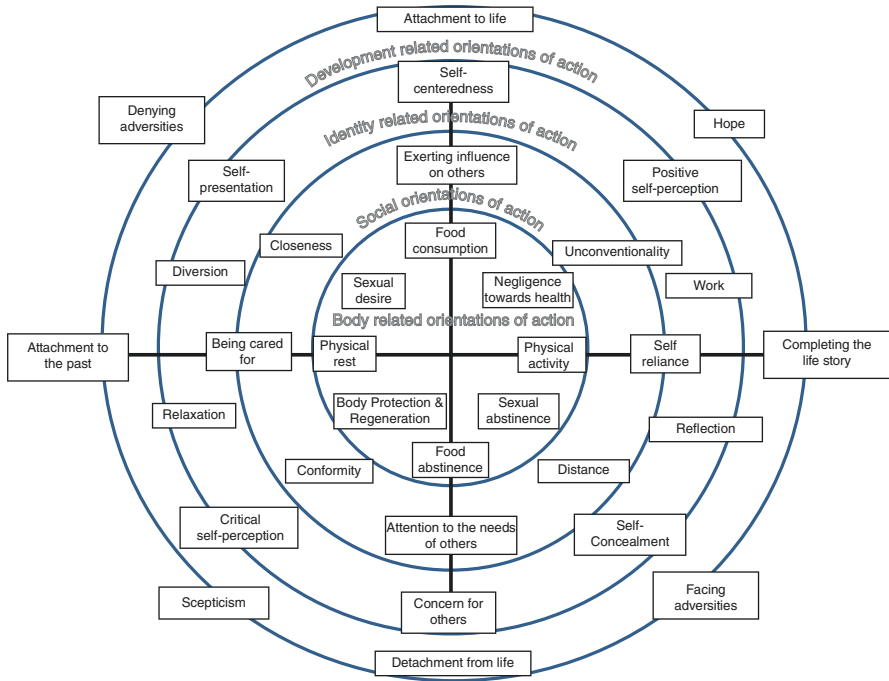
Attachment to life

Development related orientations of action

Self-centeredness

Denying adversities

Hope

Identity related orientations of action

Self-presentation

Exerting influence on others

Positive self-perception

Social orientations of action

Closeness

Food consumption

Unconventionality

Diversion

Work

Sexual desire

Negligence towards health

Body related orientations of action

Attachment to the past

Being cared for

Physical rest

Physical activity

Self reliance

Completing the life story

Relaxation

Body Protection & Regeneration

Sexual abstinence

Reflection

Food abstinence

Conformity

Distance

Critical self-perception

Attention to the needs of others

Self-Concealment

Facing adversities

Scepticism

Concern for others

Detachment from life